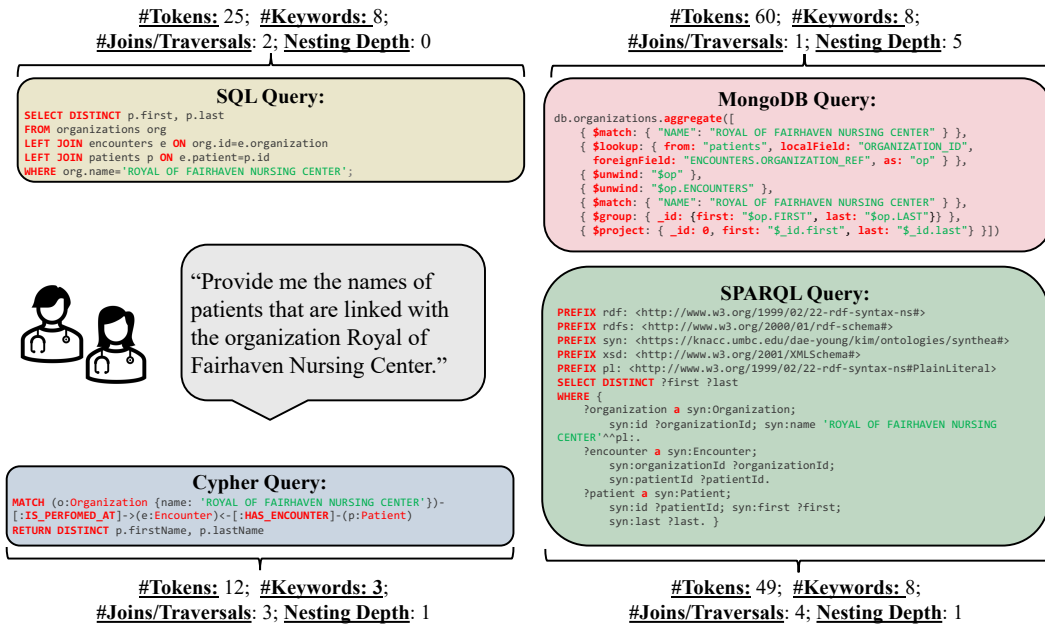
**#Tokens:** 25; **#Keywords:** 8;
**#Joins/Traversals**: 2; **Nesting Depth**: 0

**SQL Query:**

SELECT DISTINCT p.first, p.last
FROM organizations org
LEFT JOIN encounters e ON org.id=e.organization
LEFT JOIN patients p ON e.patient=p.id
WHERE org.name='ROYAL OF FAIRHAVEN NURSING CENTER';

**#Tokens:** 60; **#Keywords:** 8;
**#Joins/Traversals**: 1; **Nesting Depth**: 5

**MongoDB Query:**

db.organizations.aggregate([
{ $match: { "NAME": "ROYAL OF FAIRHAVEN NURSING CENTER" } },
{ $lookup: { from: "patients", localField: "ORGANIZATION_ID",
foreignField: "ENCOUNTERS.ORGANIZATION_REF", as: "op" } },
{ $unwind: "$op" },
{ $unwind: "$op.ENCOUNTERS" },
{ $match: { "NAME": "ROYAL OF FAIRHAVEN NURSING CENTER" } },
{ $group: { _id: {first: "$op.FIRST", last: "$op.LAST"}} },
{ $project: { _id: 0, first: "$_id.first", last: "$_id.last"} }])

“Provide me the names of patients that are linked with the organization Royal of Fairhaven Nursing Center.”

**SPARQL Query:**

PREFIX rdf: <http://www.w3.org/1999/02/22-rdf-syntax-ns#>
PREFIX rdfs: <http://www.w3.org/2000/01/rdf-schema#>
PREFIX syn: <https://knacc.umbc.edu/dae-young/kim/ontologies/synthea#>
PREFIX xsd: <http://www.w3.org/2001/XMLSchema#>
PREFIX pl: <http://www.w3.org/1999/02/22-rdf-syntax-ns#PlainLiteral>
SELECT DISTINCT ?first ?last
WHERE {
?organization a syn:Organization;
syn:id ?organizationId; syn:name 'ROYAL OF FAIRHAVEN NURSING CENTER'^^pl:.
?encounter a syn:Encounter;
syn:organizationId ?organizationId;
syn:patientId ?patientId.
?patient a syn:Patient;
syn:id ?patientId; syn:first ?first;
syn:last ?last. }

**Cypher Query:**

MATCH (o:Organization {name: 'ROYAL OF FAIRHAVEN NURSING CENTER'})-
[:IS_PERFOMED_AT]->(e:Encounter)<-[:HAS_ENCOUNTER]-(p:Patient)
RETURN DISTINCT p.firstName, p.lastName

**#Tokens:** 12; **#Keywords: 3**;
**#Joins/Traversals**: 3; **Nesting Depth**: 1

**#Tokens:** 49; **#Keywords:** 8;
**#Joins/Traversals**: 4; **Nesting Depth**: 1